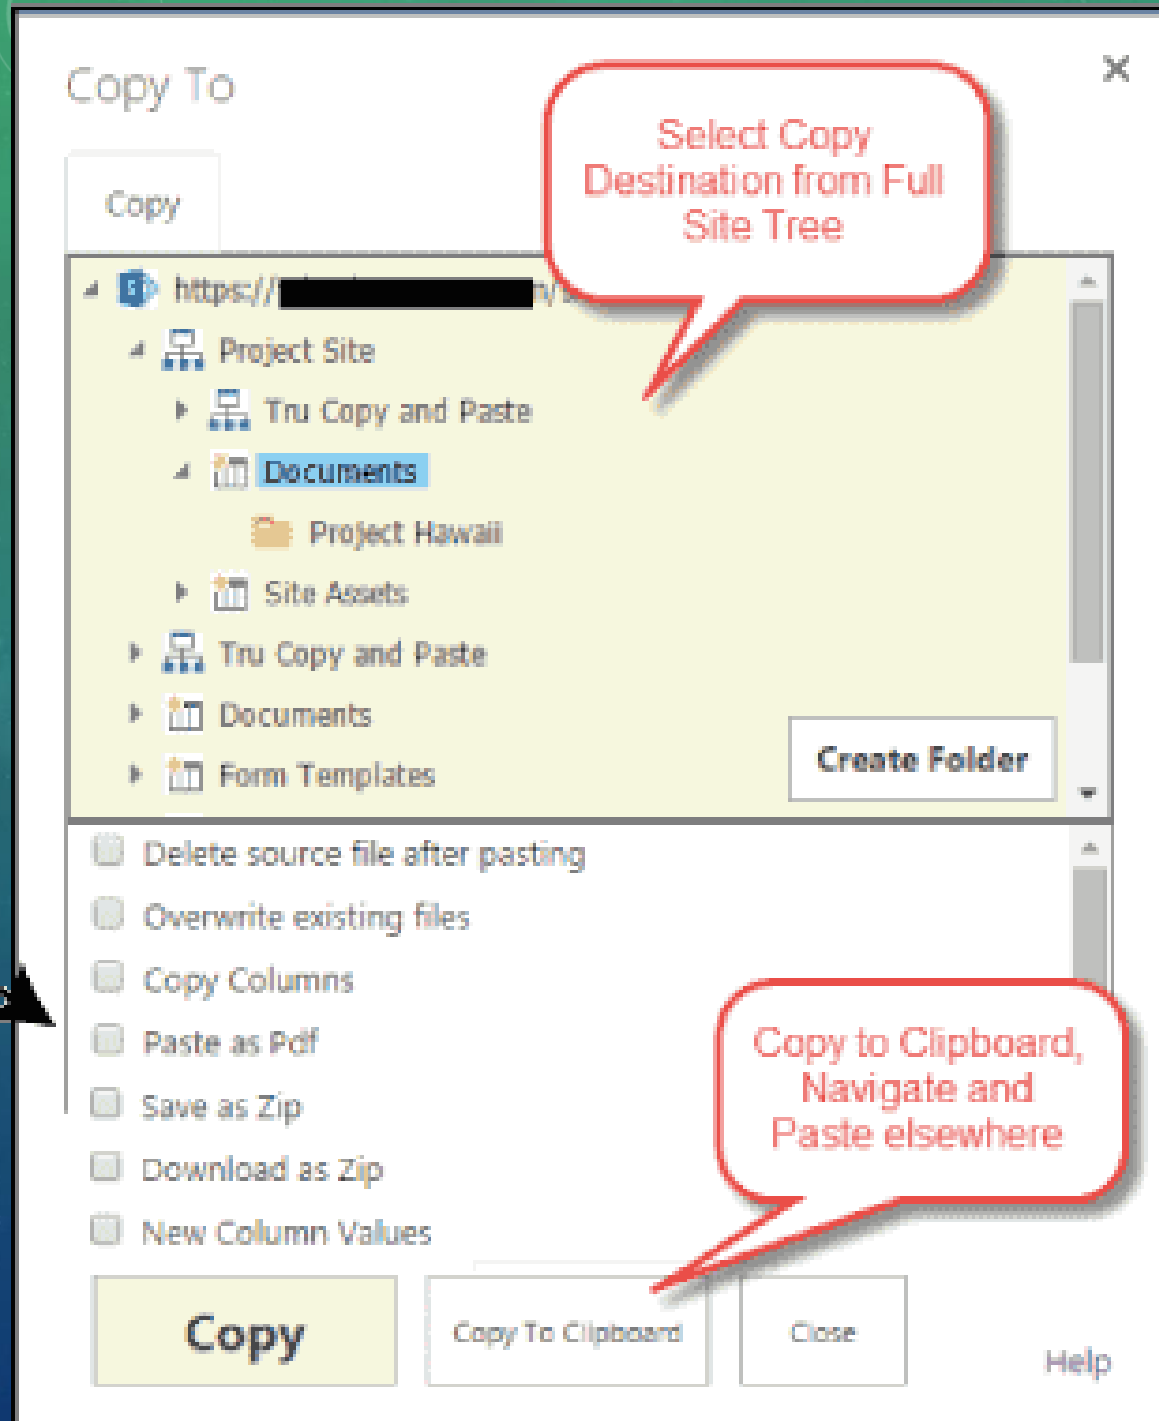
Copy To

×

Copy

Select Copy Destination from Full Site Tree

https://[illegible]n/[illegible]

Project Site

Tru Copy and Paste

Documents

Project Hawaii

Site Assets

Tru Copy and Paste

Documents

Form Templates

Create Folder

Delete source file after pasting

Overwrite existing files

Copy Columns

Paste as Pdf

Save as Zip

Download as Zip

New Column Values

Copy to Clipboard, Navigate and Paste elsewhere

Copy

Copy To Clipboard

Close

Help